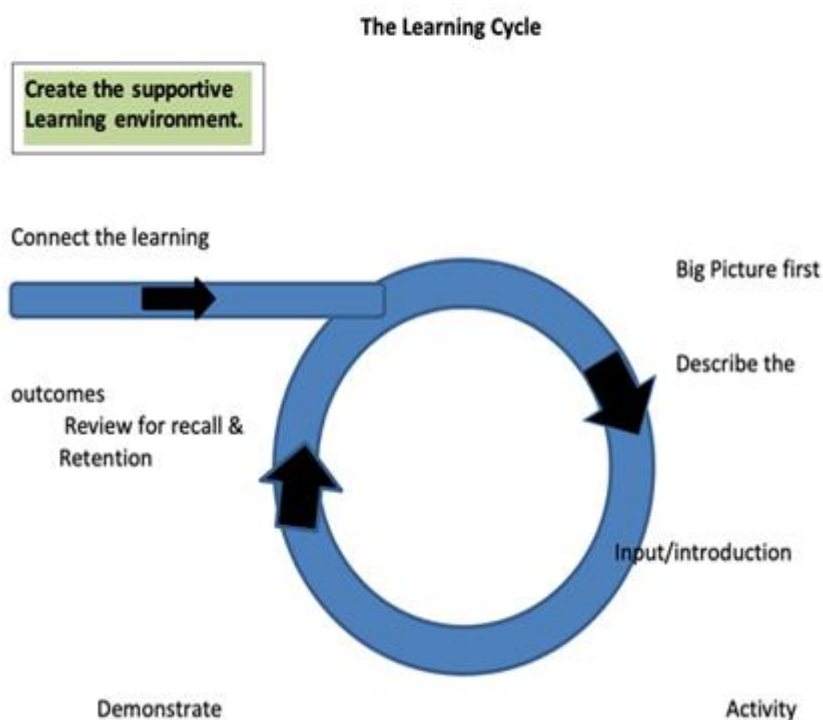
The Learning Cycle

Create the supportive Learning environment.

Connect the learning

Big Picture first

Describe the

outcomes

Review for recall & Retention

Input/introduction

Demonstrate

Activity